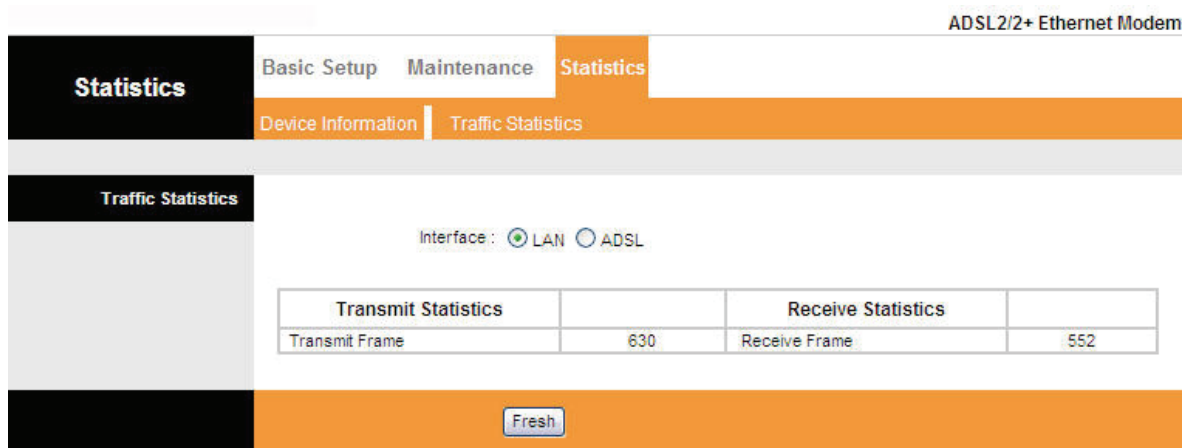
ADSL2/2+ Ethernet Modem

Statistics

Basic Setup Maintenance Statistics

Device Information Traffic Statistics

Traffic Statistics

Interface : LAN ADSL

| Transmit Statistics | | Receive Statistics | |
|---|---|---|---|
| Transmit Frame | 630 | Receive Frame | 552 |

Fresh